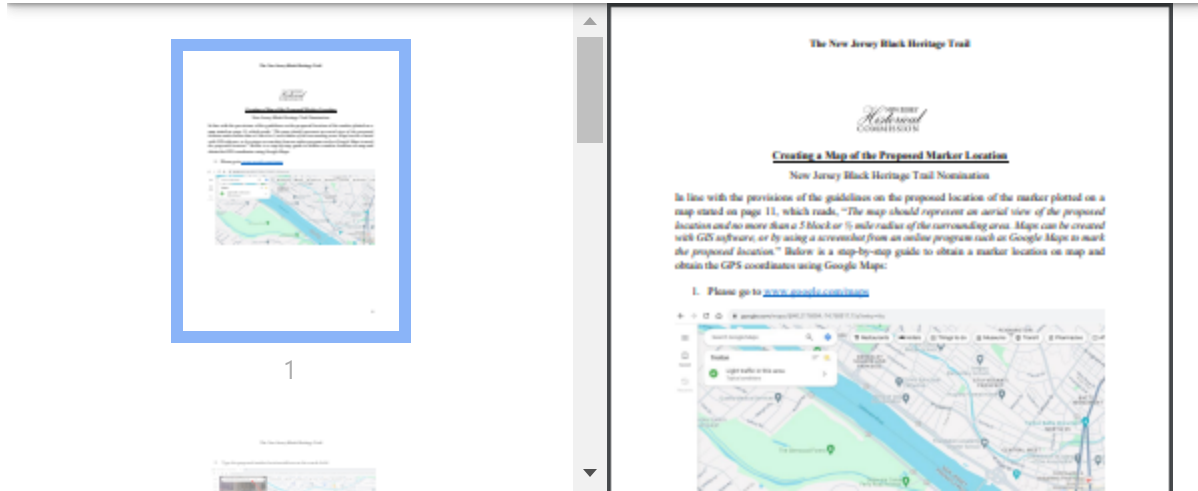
1

The New Jersey Black Heritage Trail

NEW JERSEY Historical COMMISSION

Creating a Map of the Proposed Marker Location

New Jersey Black Heritage Trail Nomination

In line with the provisions of the guidelines on the proposed location of the marker plotted on a map stated on page 11, which reads, "The map should represent an aerial view of the proposed location and no more than a 5 block or ½ mile radius of the surrounding area. Maps can be created with GIS software, or by using a screenshot from an online program such as Google Maps to mark the proposed location." Below is a step-by-step guide to obtain a marker location on map and obtain the GPS coordinates using Google Maps:

1. Please go to www.google.com/maps

Search Google Maps

Restaurants

Hotels

Things to do

Museums

Transit

Pharmacies

Today

Light traffic in this area

Typical conditions

Saved

Recents